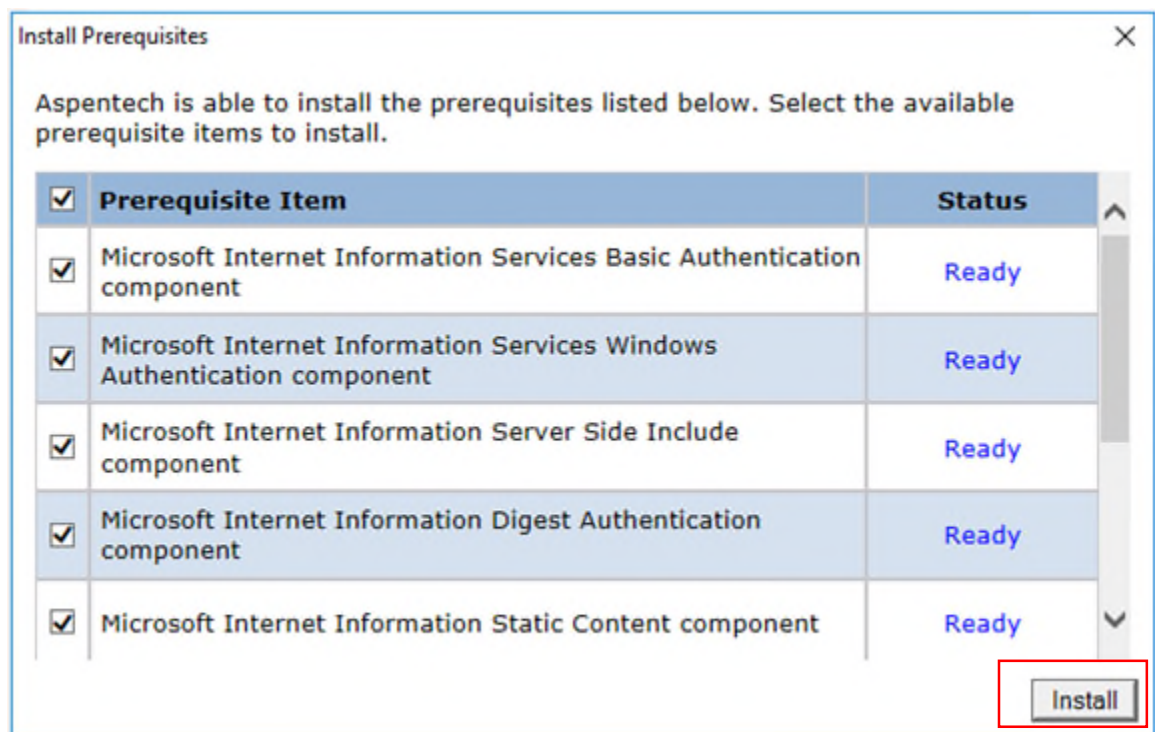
Install Prerequisites

×

Aspentech is able to install the prerequisites listed below. Select the available prerequisite items to install.

| ☑ | Prerequisite Item | Status |
|---|---|---|
| ☑ | Microsoft Internet Information Services Basic Authentication component | Ready |
| ☑ | Microsoft Internet Information Services Windows Authentication component | Ready |
| ☑ | Microsoft Internet Information Server Side Include component | Ready |
| ☑ | Microsoft Internet Information Digest Authentication component | Ready |
| ☑ | Microsoft Internet Information Static Content component | Ready |

Install